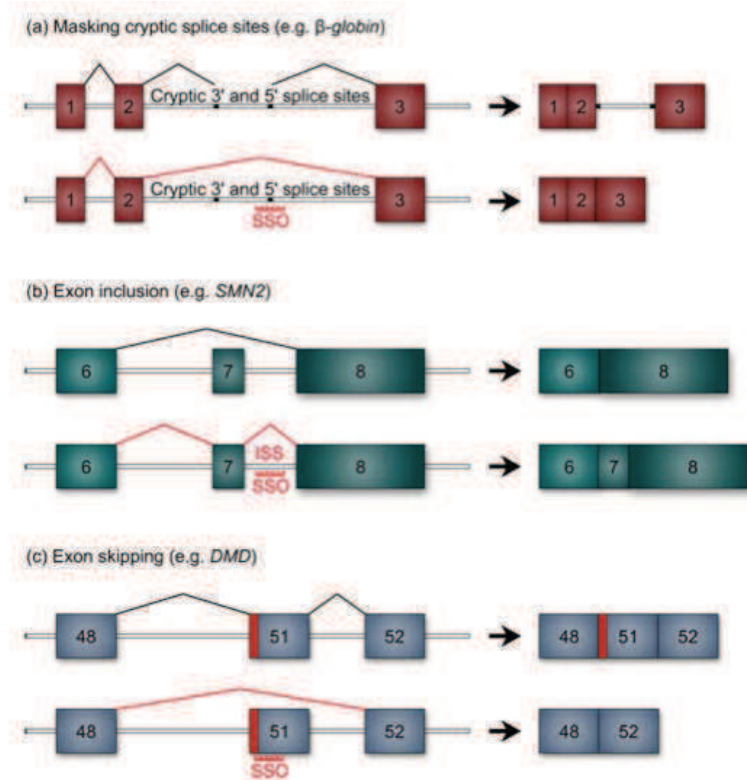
(a) Masking cryptic splice sites (e.g. β-globin)

1 2 Cryptic 3' and 5' splice sites 3 → 1 2 3

1 2 Cryptic 3' and 5' splice sites 3 SSO → 1 2 3

(b) Exon inclusion (e.g. SMN2)

6 7 8 → 6 8

6 7 ISS SSO 8 → 6 7 8

(c) Exon skipping (e.g. DMD)

48 51 52 → 48 51 52

48 51 SSO 52 → 48 52